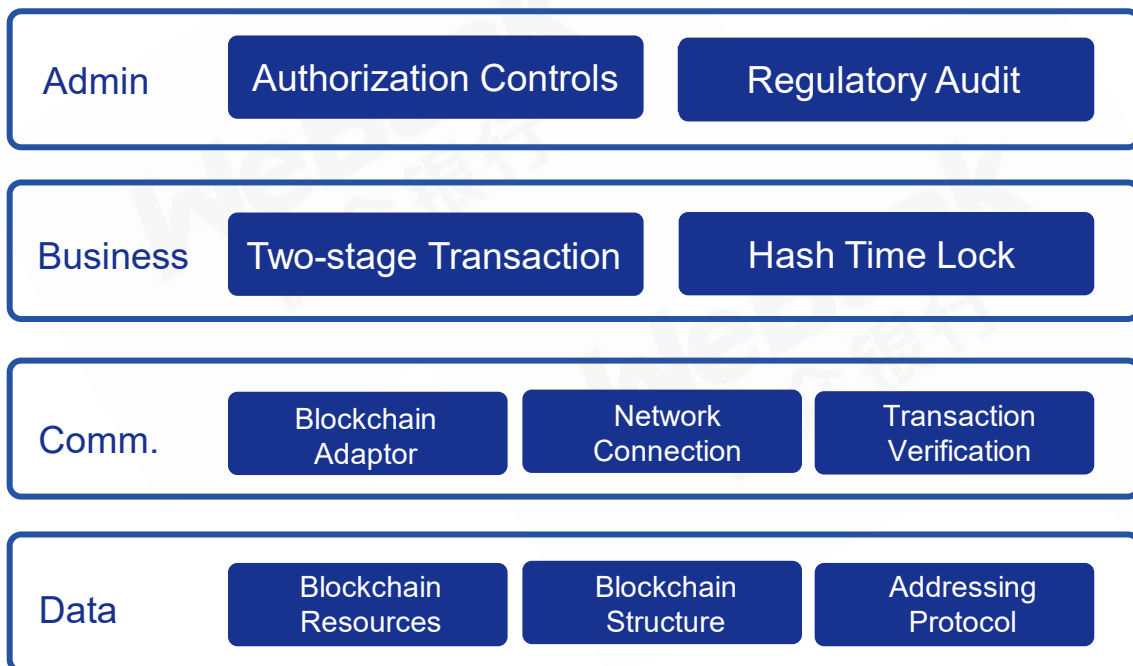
Admin
Authorization Controls
Regulatory Audit

Business
Two-stage Transaction
Hash Time Lock

Comm.
Blockchain Adaptor
Network Connection
Transaction Verification

Data
Blockchain Resources
Blockchain Structure
Addressing Protocol